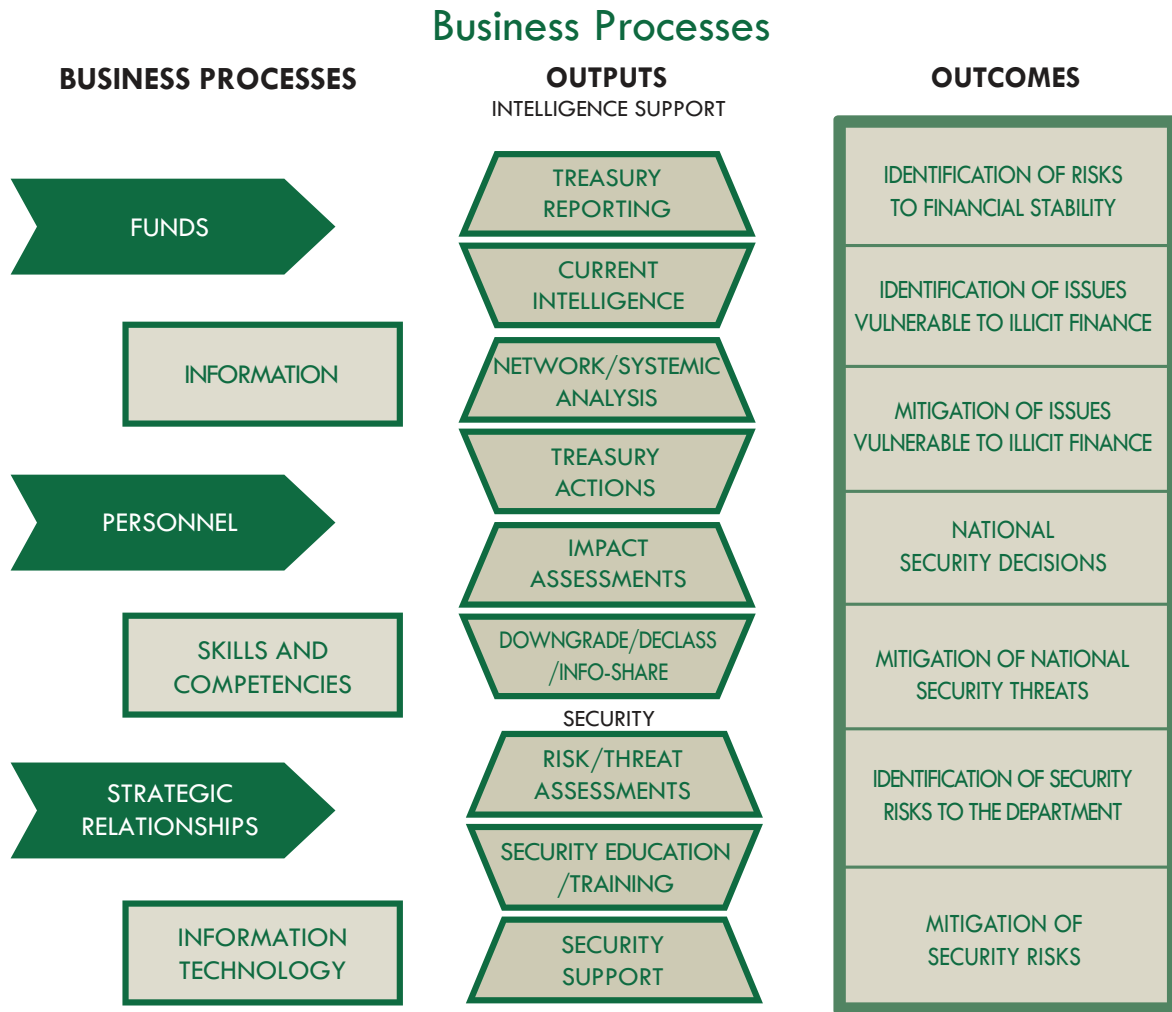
Business Processes

BUSINESS PROCESSES

FUNDS

INFORMATION

PERSONNEL

SKILLS AND COMPETENCIES

STRATEGIC RELATIONSHIPS

INFORMATION TECHNOLOGY

OUTPUTS

INTELLIGENCE SUPPORT

TREASURY REPORTING

CURRENT INTELLIGENCE

NETWORK/SYSTEMIC ANALYSIS

TREASURY ACTIONS

IMPACT ASSESSMENTS

DOWNGRADE/DECLASS /INFO-SHARE

SECURITY

RISK/THREAT ASSESSMENTS

SECURITY EDUCATION /TRAINING

SECURITY SUPPORT

OUTCOMES

IDENTIFICATION OF RISKS TO FINANCIAL STABILITY

IDENTIFICATION OF ISSUES VULNERABLE TO ILLICIT FINANCE

MITIGATION OF ISSUES VULNERABLE TO ILLICIT FINANCE

NATIONAL SECURITY DECISIONS

MITIGATION OF NATIONAL SECURITY THREATS

IDENTIFICATION OF SECURITY RISKS TO THE DEPARTMENT

MITIGATION OF SECURITY RISKS